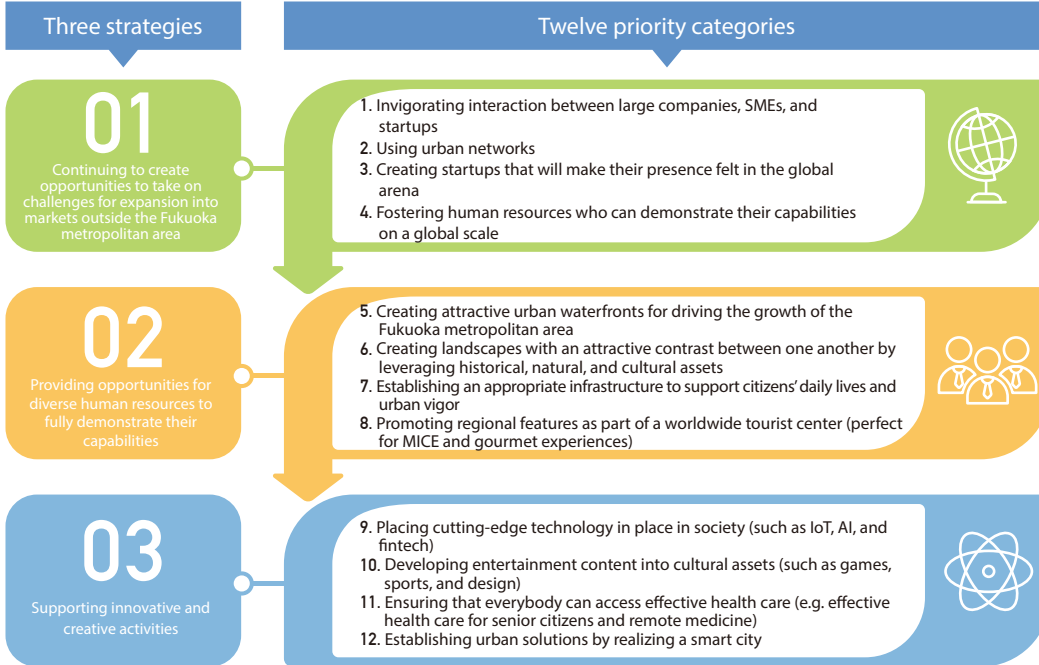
Three strategies

Twelve priority categories

01

Continuing to create opportunities to take on challenges for expansion into markets outside the Fukuoka metropolitan area

1. Invigorating interaction between large companies, SMEs, and startups
2. Using urban networks
3. Creating startups that will make their presence felt in the global arena
4. Fostering human resources who can demonstrate their capabilities on a global scale

02

Providing opportunities for diverse human resources to fully demonstrate their capabilities

5. Creating attractive urban waterfronts for driving the growth of the Fukuoka metropolitan area
6. Creating landscapes with an attractive contrast between one another by leveraging historical, natural, and cultural assets
7. Establishing an appropriate infrastructure to support citizens' daily lives and urban vigor
8. Promoting regional features as part of a worldwide tourist center (perfect for MICE and gourmet experiences)

03

Supporting innovative and creative activities

9. Placing cutting-edge technology in place in society (such as IoT, AI, and fintech)
10. Developing entertainment content into cultural assets (such as games, sports, and design)
11. Ensuring that everybody can access effective health care (e.g. effective health care for senior citizens and remote medicine)
12. Establishing urban solutions by realizing a smart city